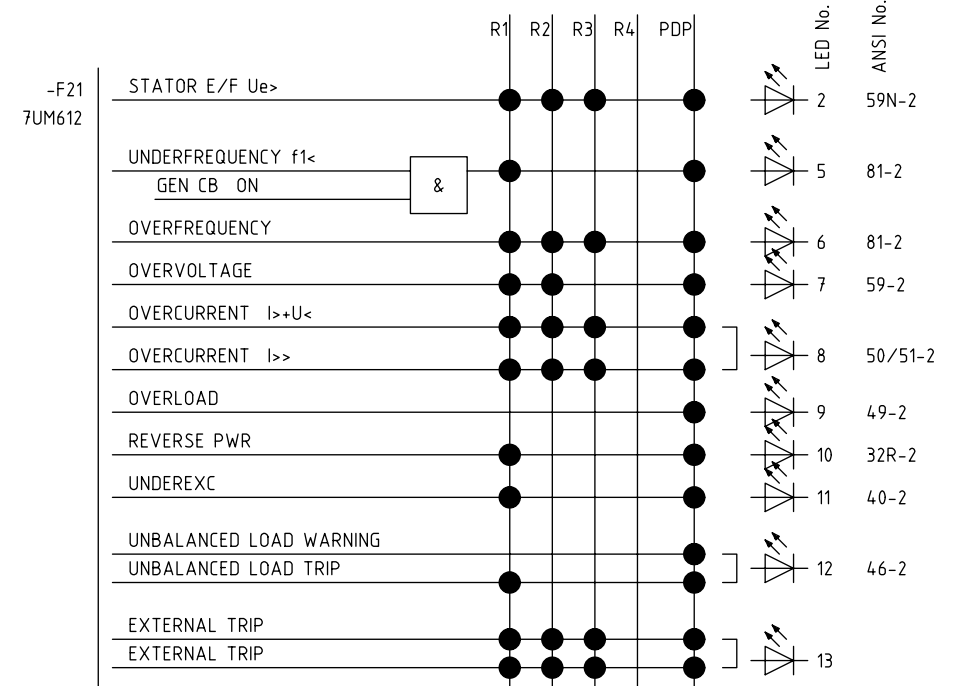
R1 R2 R3 R4 PDP

LED No. ANSI No.

-F21
7UM612

STATOR E/F Ue> 2 59N-2

UNDERFREQUENCY f1<
GEN CB ON
& 5 81-2

OVERFREQUENCY 6 81-2

OVERVOLTAGE 7 59-2

OVERCURRENT I>+U<

OVERCURRENT I>> 8 50/51-2

OVERLOAD 9 49-2

REVERSE PWR 10 32R-2

UNDEREXC 11 40-2

UNBALANCED LOAD WARNING
UNBALANCED LOAD TRIP 12 46-2

EXTERNAL TRIP
EXTERNAL TRIP 13